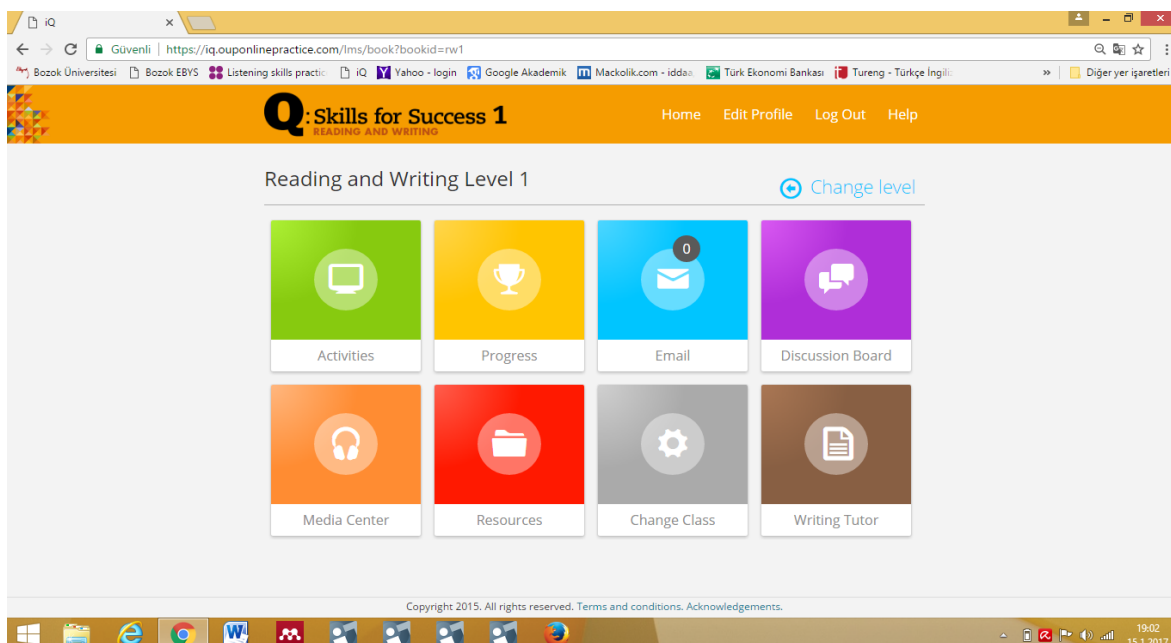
iQ
×
Güvenli | https://iq.ouponlinepractice.com/lms/book?bookid=rw1
Bozok Üniversitesi Bozok EBYS Listening skills practic iQ Yahoo - login Google Akademik Mackolik.com - iddaa Türk Ekonomi Bankası Tureng - Türkçe İngiliz » Diğer yer işaretleri
Q: Skills for Success 1
READING AND WRITING
Home Edit Profile Log Out Help
Reading and Writing Level 1
Change level
Activities
Progress
0
Email
Discussion Board
Media Center
Resources
Change Class
Writing Tutor
Copyright 2015. All rights reserved. Terms and conditions. Acknowledgements.
19:02
15.1.2017